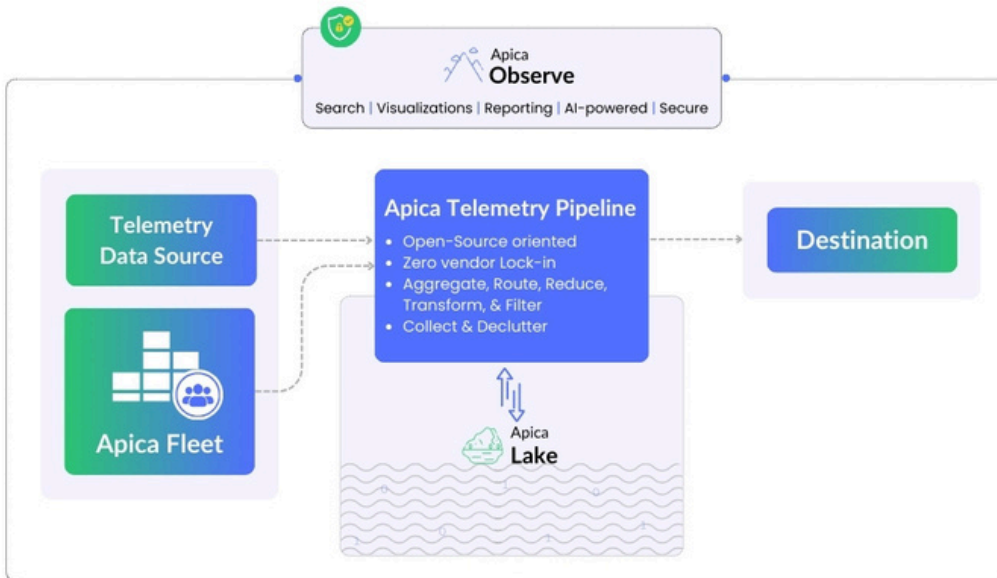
Apica
Observe

Search | Visualizations | Reporting | AI-powered | Secure

Telemetry Data Source

Apica Fleet

Apica Telemetry Pipeline
• Open-Source oriented
• Zero vendor Lock-in
• Aggregate, Route, Reduce, Transform, & Filter
• Collect & Declutter

Apica
Lake

Destination